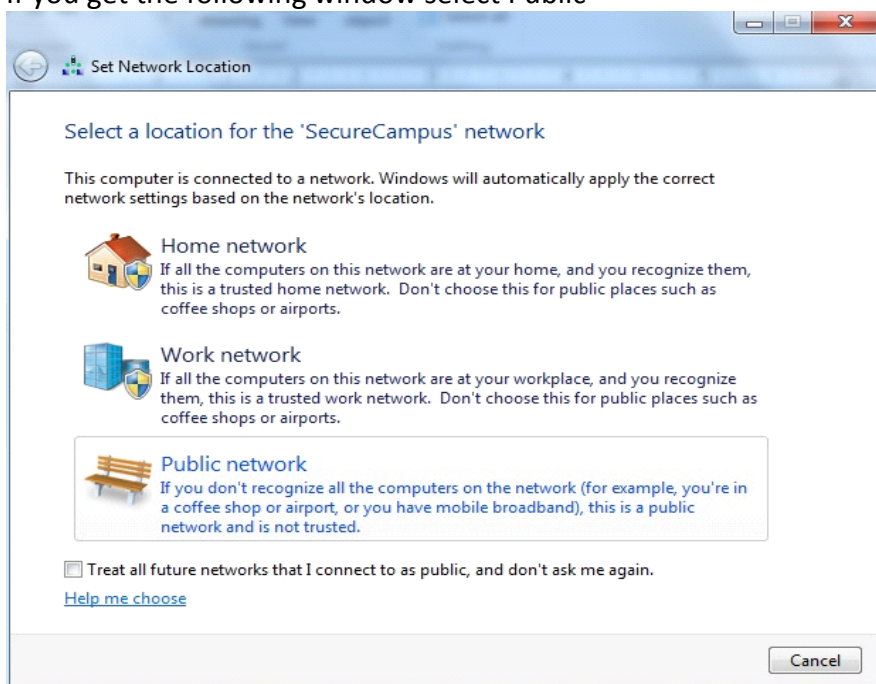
If you get the following window select Public

Set Network Location

Select a location for the 'SecureCampus' network

This computer is connected to a network. Windows will automatically apply the correct network settings based on the network's location.

Home network
If all the computers on this network are at your home, and you recognize them, this is a trusted home network. Don't choose this for public places such as coffee shops or airports.

Work network
If all the computers on this network are at your workplace, and you recognize them, this is a trusted work network. Don't choose this for public places such as coffee shops or airports.

Public network
If you don't recognize all the computers on the network (for example, you're in a coffee shop or airport, or you have mobile broadband), this is a public network and is not trusted.

Treat all future networks that I connect to as public, and don't ask me again.

Help me choose

Cancel